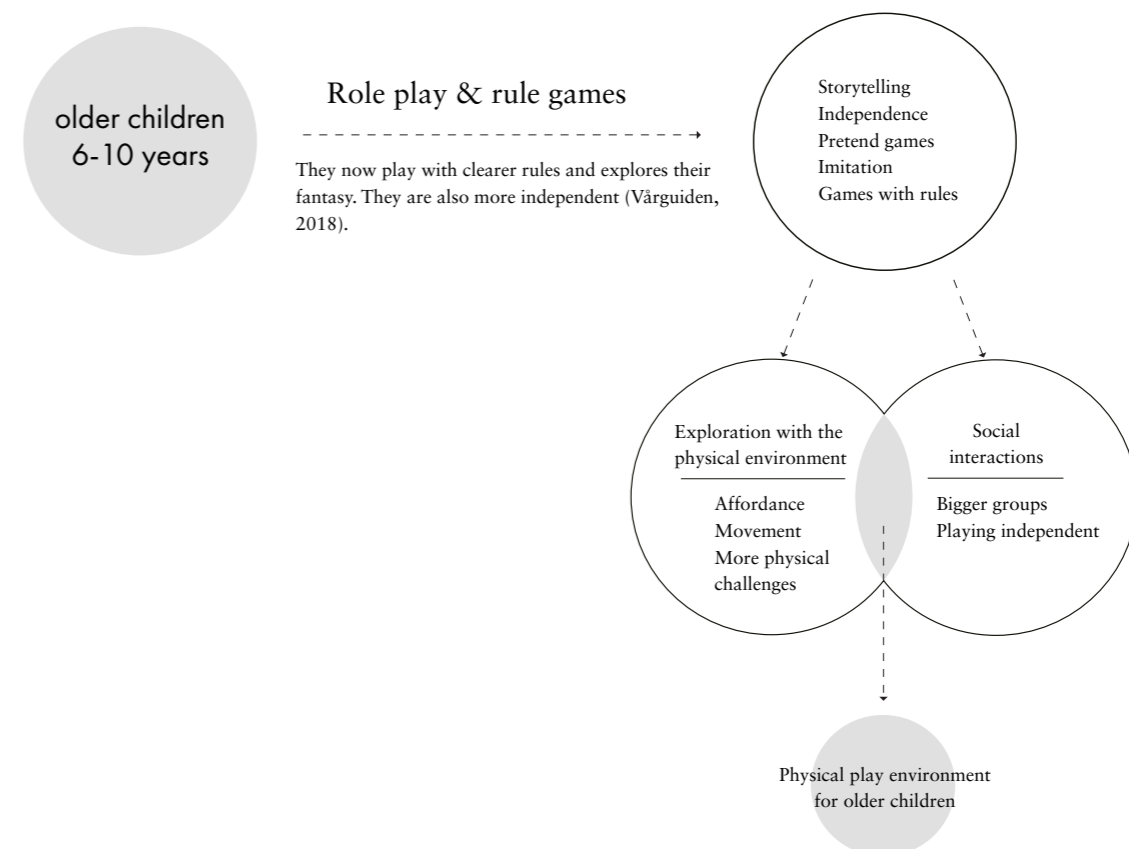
older children
6-10 years

Role play & rule games

They now play with clearer rules and explores their fantasy. They are also more independent (Vårguiden, 2018).

Storytelling
Independence
Pretend games
Imitation
Games with rules

Exploration with the physical environment

Affordance
Movement
More physical challenges

Social interactions

Bigger groups
Playing independent

Physical play environment for older children